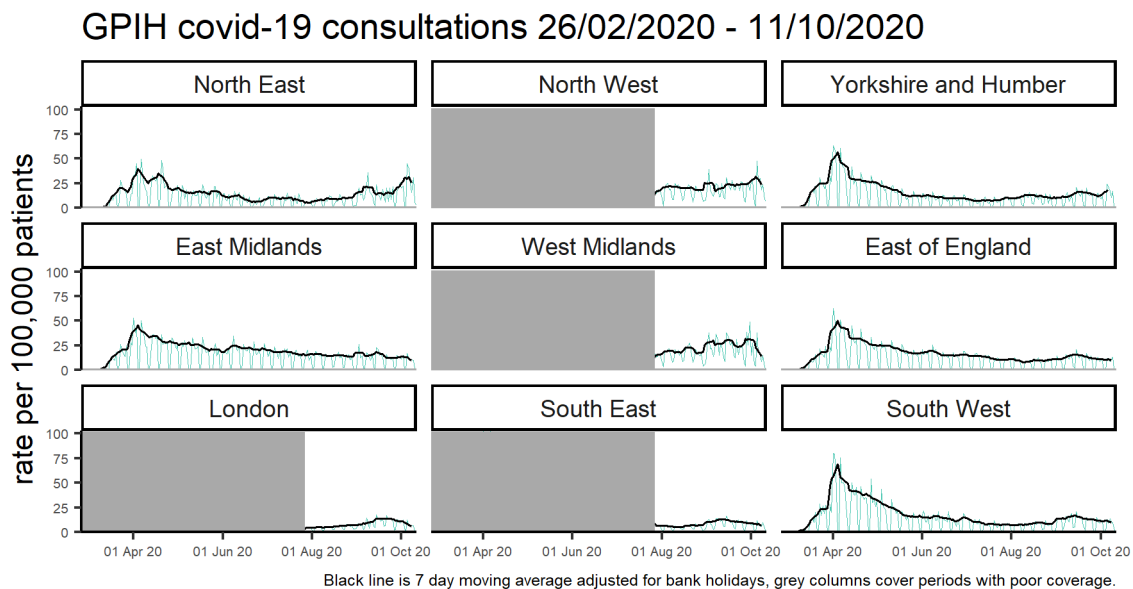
GPIH covid-19 consultations 26/02/2020 - 11/10/2020

rate per 100,000 patients

North East

North West

Yorkshire and Humber

East Midlands

West Midlands

East of England

London

South East

South West

100
75
50
25
0

100
75
50
25
0

100
75
50
25
0

01 Apr 20 01 Jun 20 01 Aug 20 01 Oct 20

01 Apr 20 01 Jun 20 01 Aug 20 01 Oct 20

01 Apr 20 01 Jun 20 01 Aug 20 01 Oct 20

Black line is 7 day moving average adjusted for bank holidays, grey columns cover periods with poor coverage.